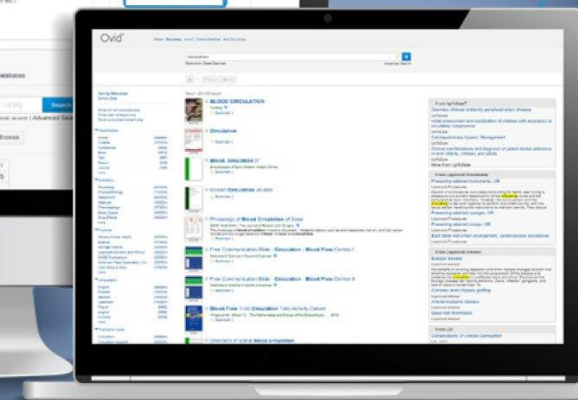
Ovid

Search

Browse

BLOOD CIRCULATION

Circulation

Blood circulation

Circulation

Physiology of Blood Circulation

Free Communication Slide - Circulation - Blood Flow

Free Communication Slide - Circulation - Blood Flow

Blood Flow

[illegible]